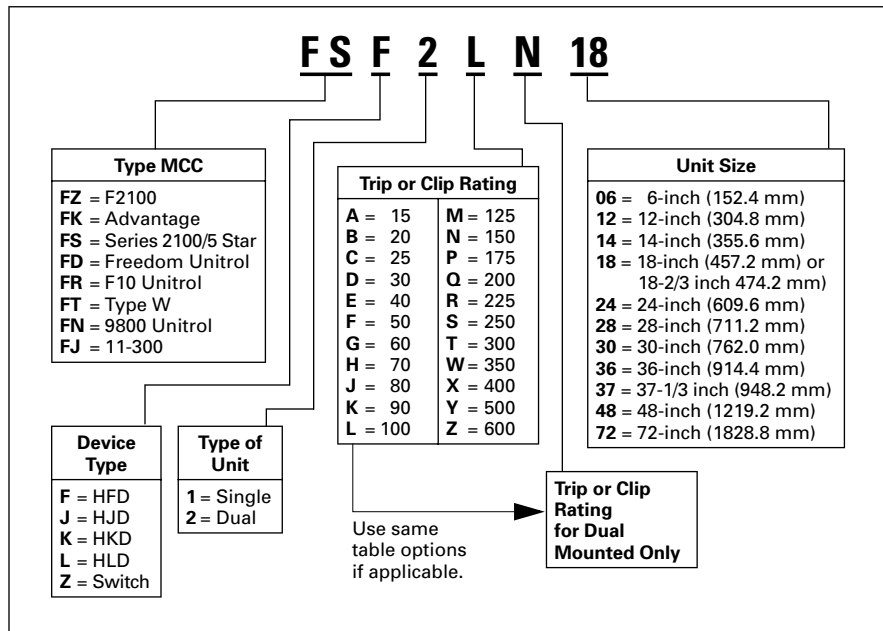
FS F 2 L N 18

**Type MCC**

**FZ** = F2100
**FK** = Advantage
**FS** = Series 2100/5 Star
**FD** = Freedom Unitrol
**FR** = F10 Unitrol
**FT** = Type W
**FN** = 9800 Unitrol
**FJ** = 11-300

**Trip or Clip Rating**

| | |
|---|---|
| **A** = 15 | **M** = 125 |
| **B** = 20 | **N** = 150 |
| **C** = 25 | **P** = 175 |
| **D** = 30 | **Q** = 200 |
| **E** = 40 | **R** = 225 |
| **F** = 50 | **S** = 250 |
| **G** = 60 | **T** = 300 |
| **H** = 70 | **W** = 350 |
| **J** = 80 | **X** = 400 |
| **K** = 90 | **Y** = 500 |
| **L** = 100 | **Z** = 600 |

**Unit Size**

**06** = 6-inch (152.4 mm)
**12** = 12-inch (304.8 mm)
**14** = 14-inch (355.6 mm)
**18** = 18-inch (457.2 mm) or 18-2/3 inch 474.2 mm)
**24** = 24-inch (609.6 mm)
**28** = 28-inch (711.2 mm)
**30** = 30-inch (762.0 mm)
**36** = 36-inch (914.4 mm)
**37** = 37-1/3 inch (948.2 mm)
**48** = 48-inch (1219.2 mm)
**72** = 72-inch (1828.8 mm)

**Device Type**

**F** = HFD
**J** = HJD
**K** = HKD
**L** = HLD
**Z** = Switch

**Type of Unit**

**1** = Single
**2** = Dual

Use same table options if applicable.

**Trip or Clip Rating for Dual Mounted Only**